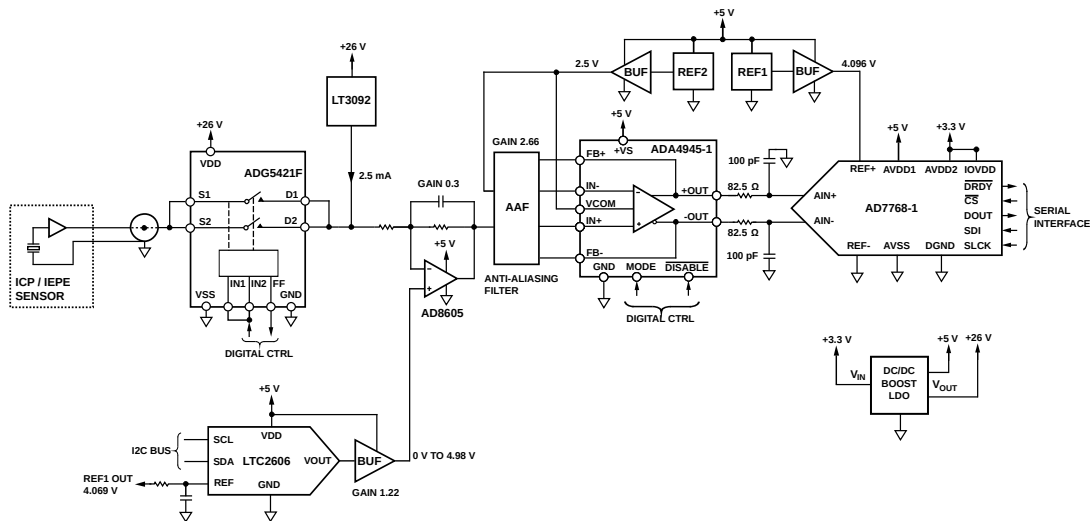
+5 V

2.5 V
BUF
REF2
REF1
BUF
4.096 V

+26 V
LT3092

+26 V
VDD
ADG5421F
S1
D1
S2
D2
2.5 mA

GAIN 0.3
+5 V
AD8605

GAIN 2.66
AAF
ANTI-ALIASING FILTER

+5 V
+VS
ADA4945-1
FB+
IN-
VCOM
IN+
FB-
+OUT
-OUT
GND
MODE
$\overline{DISABLE}$
DIGITAL CTRL

100 pF
82.5 Ω
82.5 Ω
100 pF

+5 V
+3.3 V
REF+
AVDD1
AVDD2
IOVDD
AIN+
AIN-
AD7768-1
$\overline{DRDY}$
$\overline{CS}$
DOUT
SDI
SLCK
SERIAL INTERFACE
REF-
AVSS
DGND

ICP / IEPE SENSOR

VSS
IN1
IN2
FF
GND
DIGITAL CTRL

+3.3 V
+5 V
+26 V
$V_{IN}$
DC/DC BOOST LDO
$V_{OUT}$

+5 V
I2C BUS
SCL
SDA
VDD
LTC2606
VOUT
REF
GND
BUF
GAIN 1.22
0 V TO 4.98 V
REF1 OUT 4.069 V